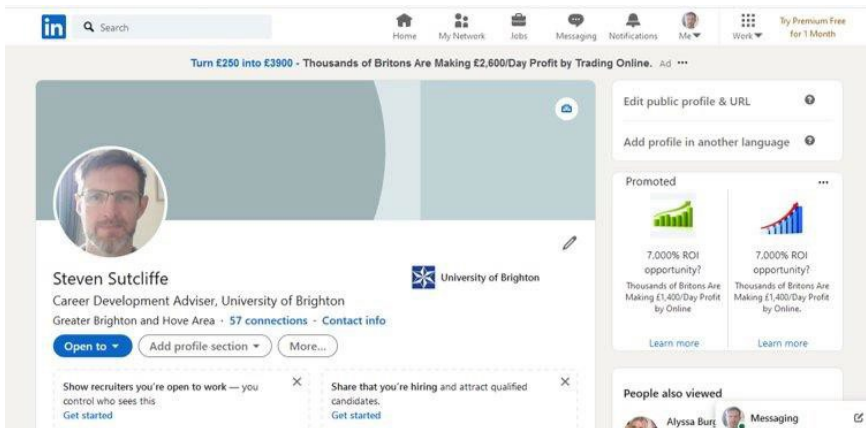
in Search

Home My Network Jobs Messaging Notifications Me Work Try Premium Free for 1 Month

Turn £250 into £3900 - Thousands of Britons Are Making £2,600/Day Profit by Trading Online. Ad ···

Edit public profile & URL

Add profile in another language

Promoted ···

7,000% ROI opportunity?
Thousands of Britons Are Making £1,400/Day Profit by Online
Learn more

7,000% ROI opportunity?
Thousands of Britons Are Making £1,400/Day Profit by Online.
Learn more

Steven Sutcliffe
Career Development Adviser, University of Brighton
Greater Brighton and Hove Area · 57 connections · Contact info

University of Brighton

Open to ▾ Add profile section ▾ More...

Show recruiters you're open to work — you control who sees this
Get started

Share that you're hiring and attract qualified candidates.
Get started

People also viewed

Alyssa Burg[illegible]

Messaging